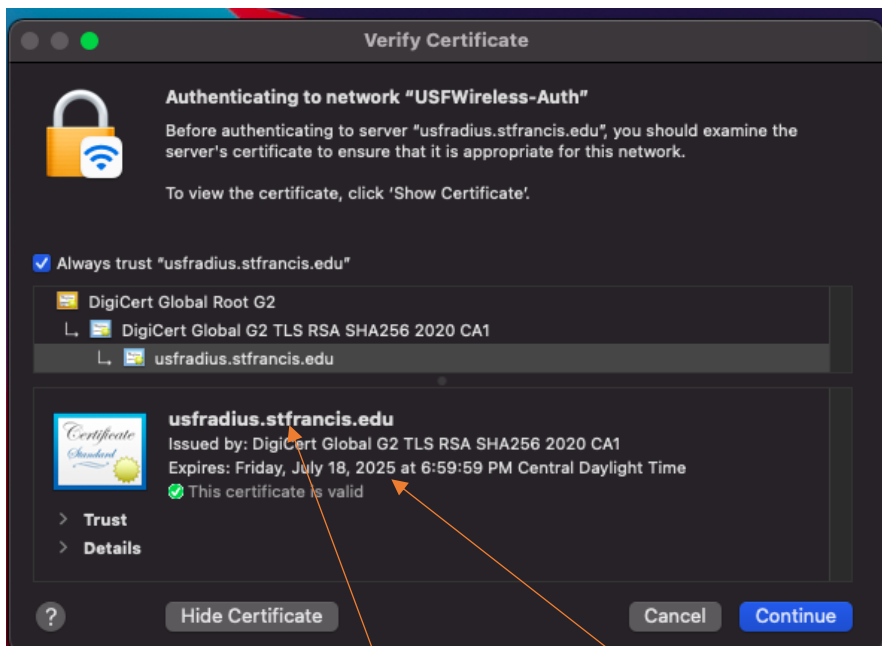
Verify Certificate

Authenticating to network "USFWireless-Auth"

Before authenticating to server "usfradius.stfrancis.edu", you should examine the server's certificate to ensure that it is appropriate for this network.

To view the certificate, click 'Show Certificate'.

Always trust "usfradius.stfrancis.edu"

DigiCert Global Root G2
DigiCert Global G2 TLS RSA SHA256 2020 CA1
usfradius.stfrancis.edu

Certificate Standard

usfradius.stfrancis.edu
Issued by: DigiCert Global G2 TLS RSA SHA256 2020 CA1
Expires: Friday, July 18, 2025 at 6:59:59 PM Central Daylight Time
This certificate is valid

Trust
Details

?
Hide Certificate
Cancel
Continue